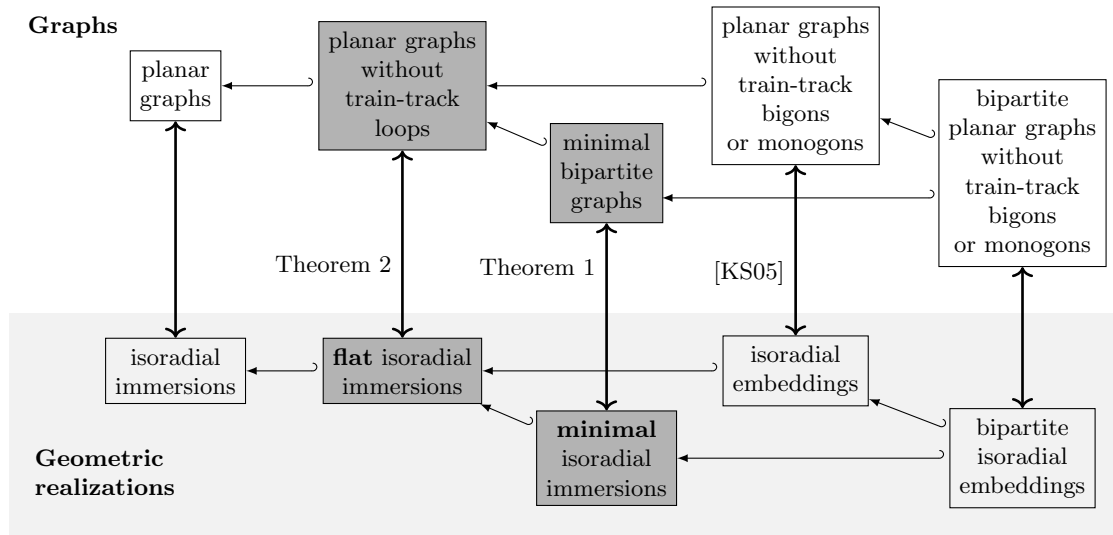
Graphs

planar graphs

planar graphs without train-track loops

planar graphs without train-track bigons or monogons

minimal bipartite graphs

bipartite planar graphs without train-track bigons or monogons

Theorem 2

Theorem 1

[KS05]

isoradial immersions

**flat** isoradial immersions

isoradial embeddings

**minimal** isoradial immersions

bipartite isoradial embeddings

Geometric realizations